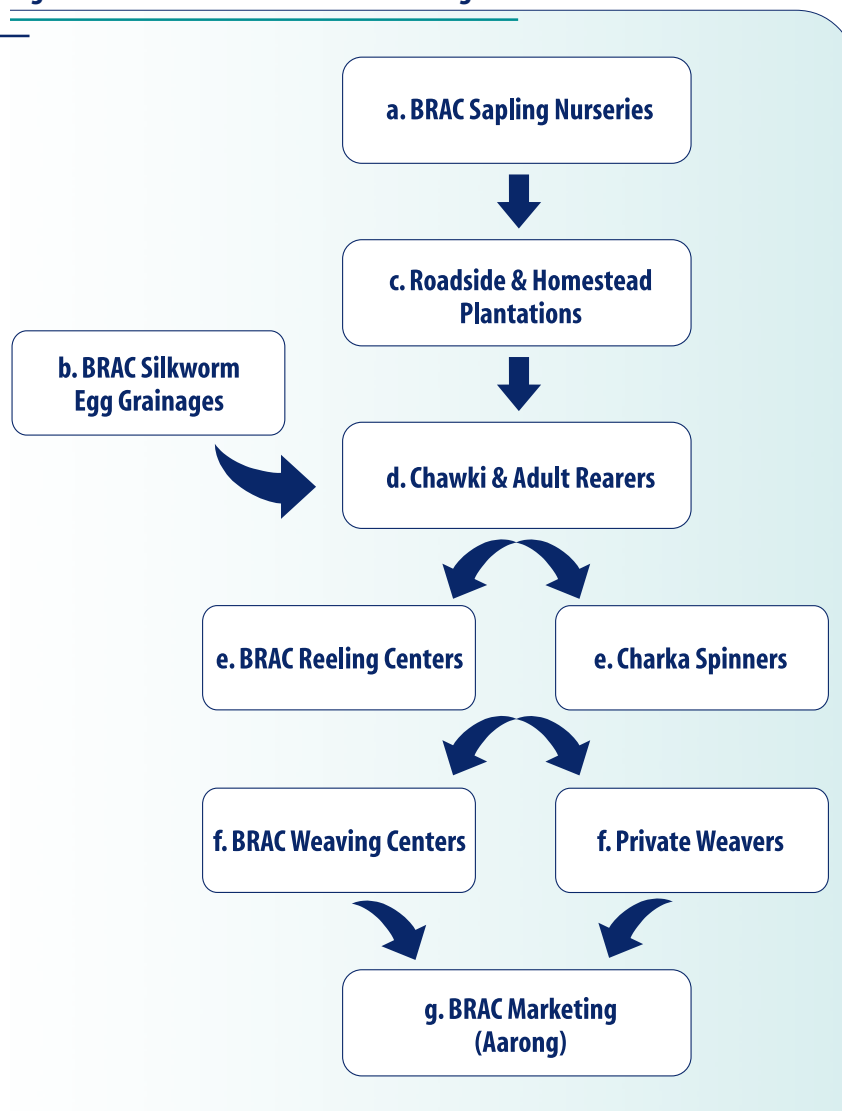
a. BRAC Sapling Nurseries

c. Roadside & Homestead Plantations

b. BRAC Silkworm Egg Grainages

d. Chawki & Adult Rearers

e. BRAC Reeling Centers

e. Charka Spinners

f. BRAC Weaving Centers

f. Private Weavers

g. BRAC Marketing (Aarong)